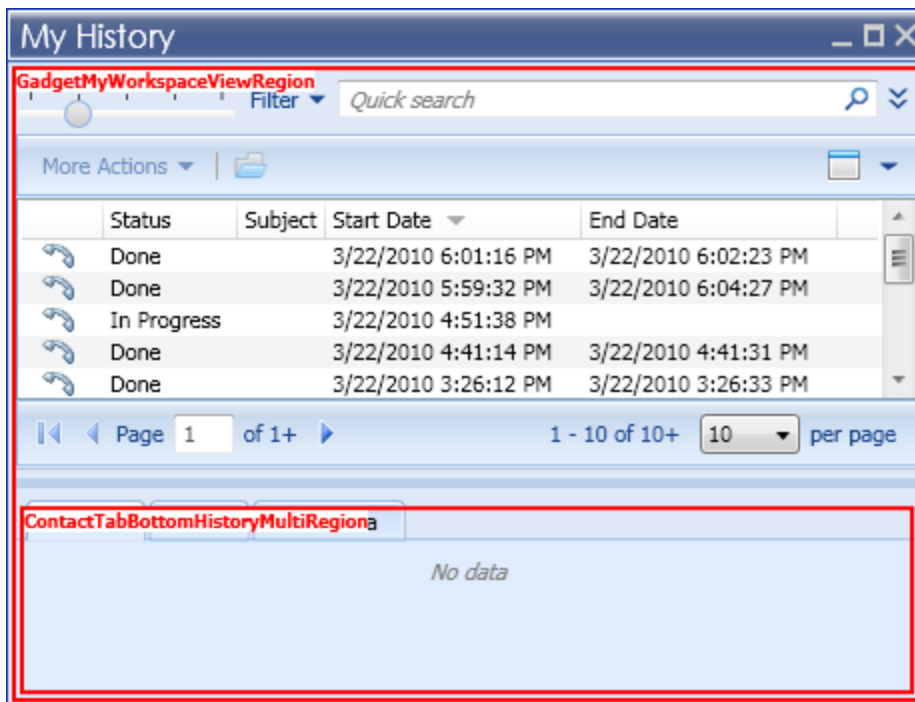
My History

GadgetMyWorkspaceViewRegion

Filter

Quick search

More Actions

| | Status | Subject | Start Date | End Date |
|---|---|---|---|---|
| | Done | | 3/22/2010 6:01:16 PM | 3/22/2010 6:02:23 PM |
| | Done | | 3/22/2010 5:59:32 PM | 3/22/2010 6:04:27 PM |
| | In Progress | | 3/22/2010 4:51:38 PM | |
| | Done | | 3/22/2010 4:41:14 PM | 3/22/2010 4:41:31 PM |
| | Done | | 3/22/2010 3:26:12 PM | 3/22/2010 3:26:33 PM |

Page 1 of 1+

1 - 10 of 10+ 10 per page

ContactTabBottomHistoryMultiRegiona

No data